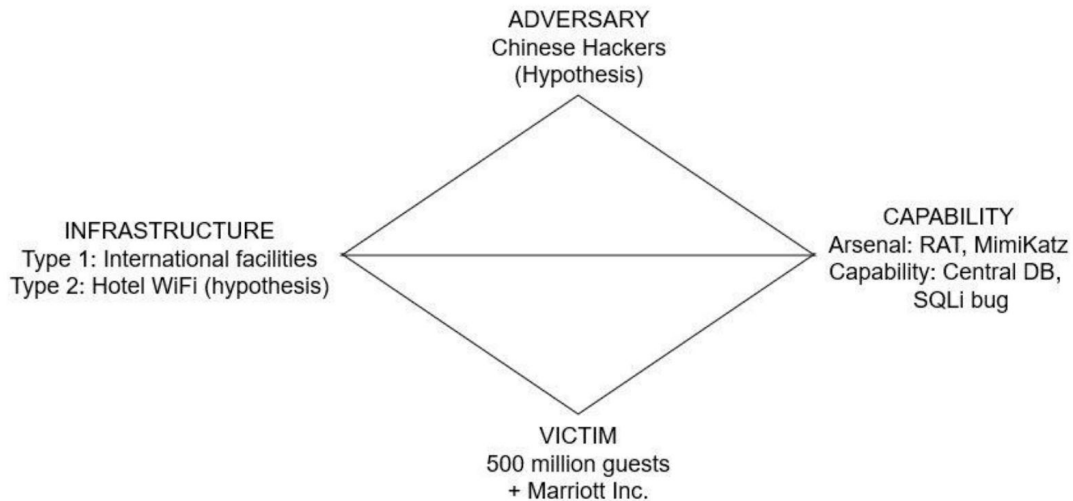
ADVERSARY
Chinese Hackers
(Hypothesis)

INFRASTRUCTURE
Type 1: International facilities
Type 2: Hotel WiFi (hypothesis)

CAPABILITY
Arsenal: RAT, MimiKatz
Capability: Central DB, SQLi bug

VICTIM
500 million guests
+ Marriott Inc.